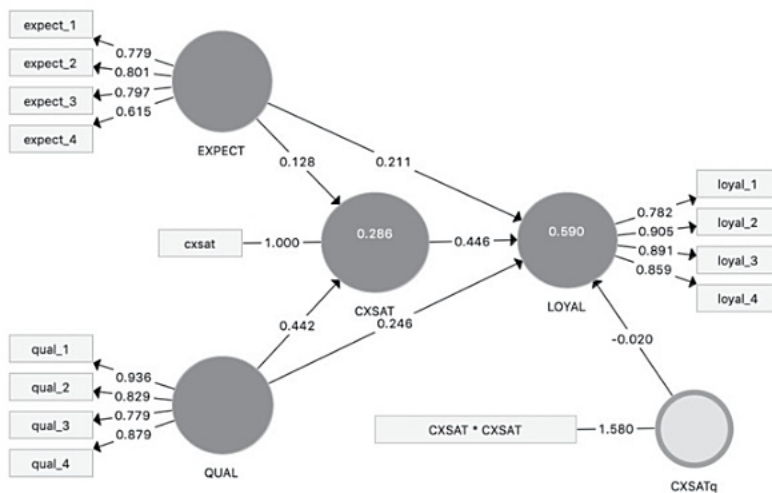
expect_1
expect_2
expect_3
expect_4
0.779
0.801
0.797
0.615
EXPECT
0.128
0.211
cxsat
1.000
0.286
0.446
0.590
CXSAT
LOYAL
0.782
0.905
0.891
0.859
loyal_1
loyal_2
loyal_3
loyal_4
0.442
0.246
qual_1
qual_2
qual_3
qual_4
0.936
0.829
0.779
0.879
QUAL
-0.020
CXSAT * CXSAT
1.580
CXSATq